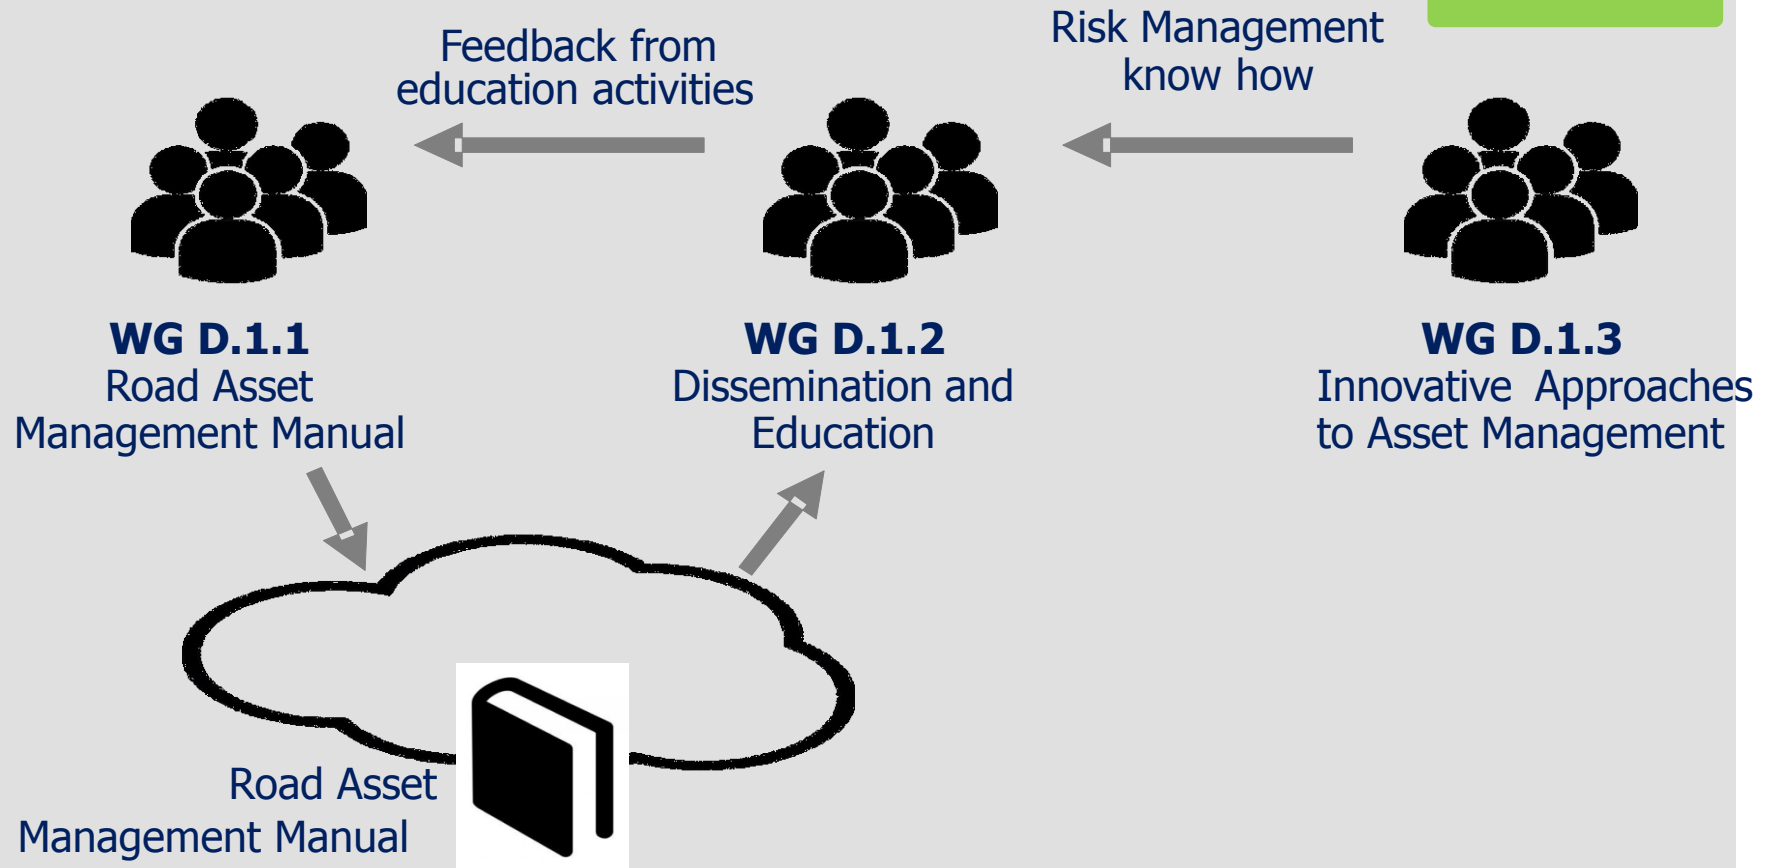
Feedback from education activities

Risk Management know how

WG D.1.1
Road Asset Management Manual

WG D.1.2
Dissemination and Education

WG D.1.3
Innovative Approaches to Asset Management

Road Asset Management Manual